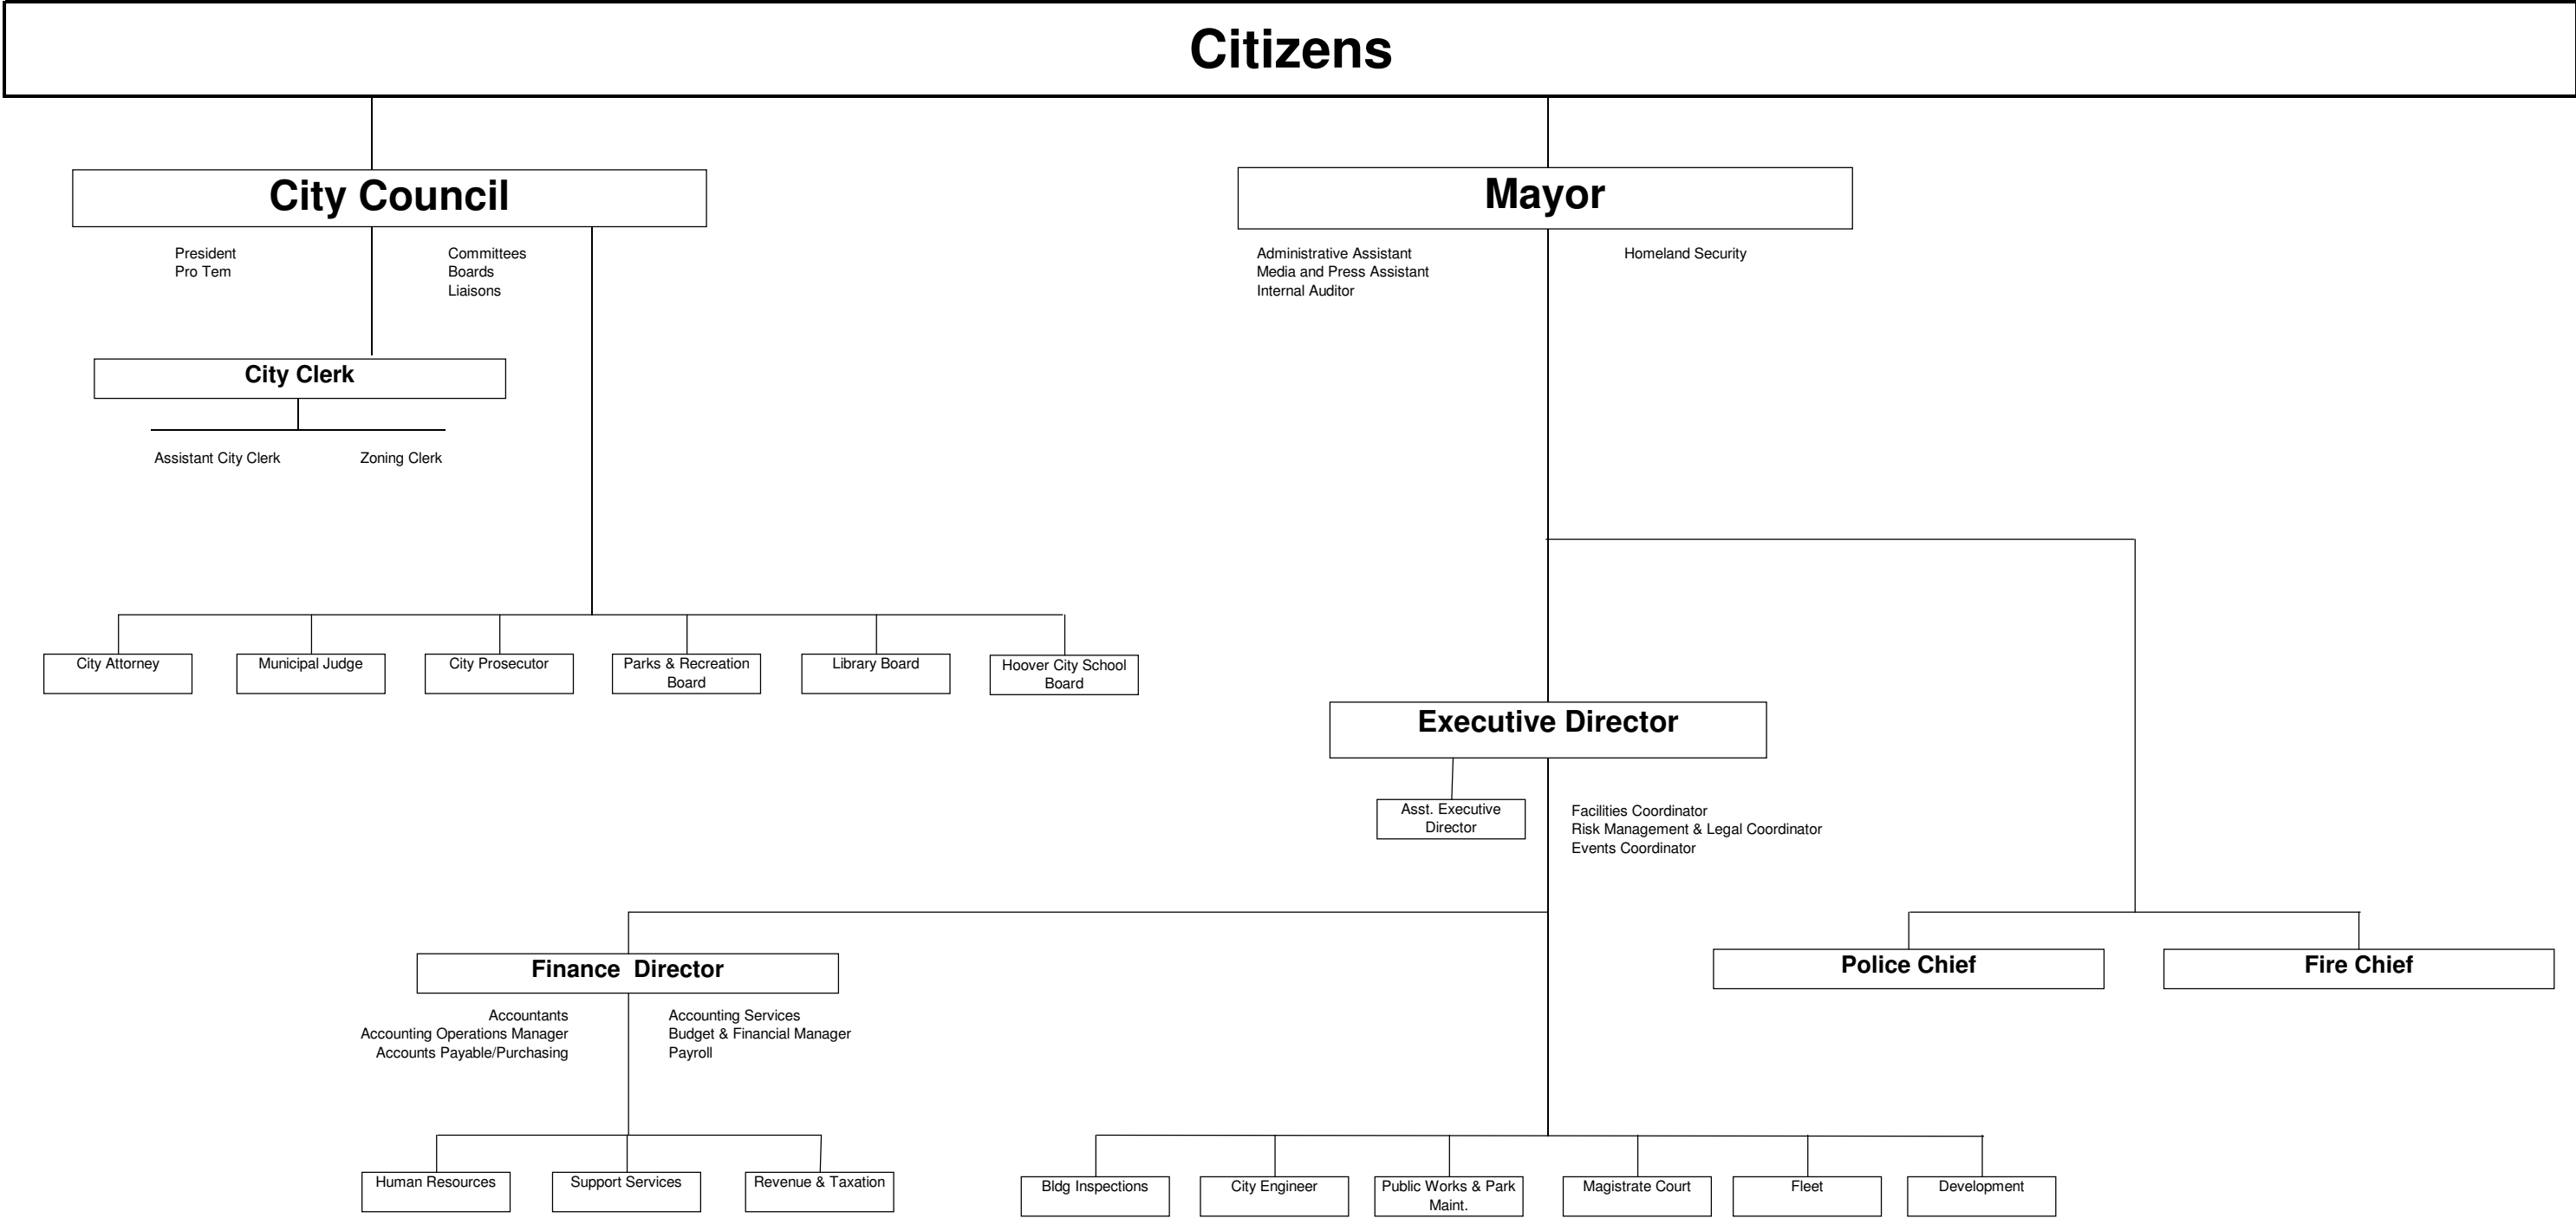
Citizens

City Council

President
Pro Tem

Committees
Boards
Liaisons

City Clerk

Assistant City Clerk

Zoning Clerk

City Attorney

Municipal Judge

City Prosecutor

Parks & Recreation Board

Library Board

Hoover City School Board

Mayor

Administrative Assistant
Media and Press Assistant
Internal Auditor

Homeland Security

Executive Director

Asst. Executive Director

Facilities Coordinator
Risk Management & Legal Coordinator
Events Coordinator

Finance Director

Accountants
Accounting Operations Manager
Accounts Payable/Purchasing

Accounting Services
Budget & Financial Manager
Payroll

Human Resources

Support Services

Revenue & Taxation

Police Chief

Fire Chief

Bldg Inspections

City Engineer

Public Works & Park Maint.

Magistrate Court

Fleet

Development